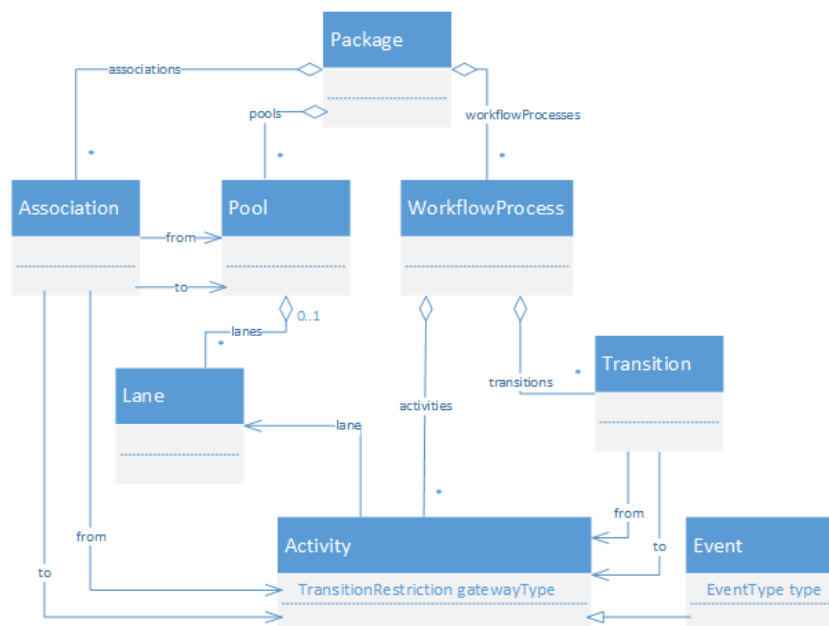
Package

associations

pools

workflowProcesses

*

*

*

Association

Pool

WorkflowProcess

from

to

0..1

lanes

*

Lane

Transition

transitions

*

activities

lane

*

from

to

from

to

Activity

Event

TransitionRestriction gatewayType

EventType type